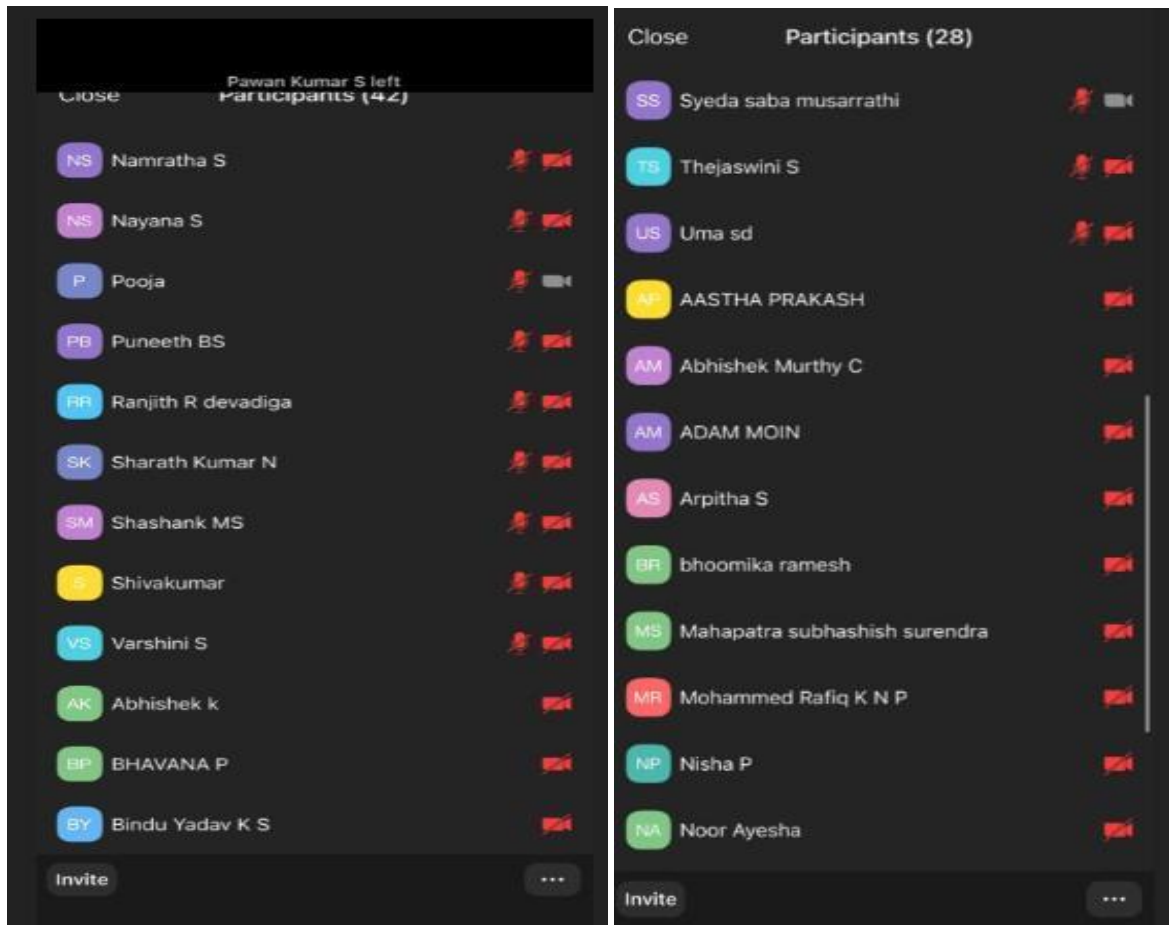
Pawan Kumar S left

Close Participants (42)

NS Namratha S

NS Nayana S

P Pooja

PB Puneeth BS

RR Ranjith R devadiga

SK Sharath Kumar N

SM Shashank MS

S Shivakumar

VS Varshini S

AK Abhishek k

BP BHAVANA P

BY Bindu Yadav K S

Invite ...

Close Participants (28)

SS Syeda saba musarrathi

TS Thejaswini S

US Uma sd

AP AASTHA PRAKASH

AM Abhishek Murthy C

AM ADAM MOIN

AS Arpitha S

BR bhoomika ramesh

MS Mahapatra subhashish surendra

MR Mohammed Rafiq K N P

NP Nisha P

NA Noor Ayesha

Invite ...